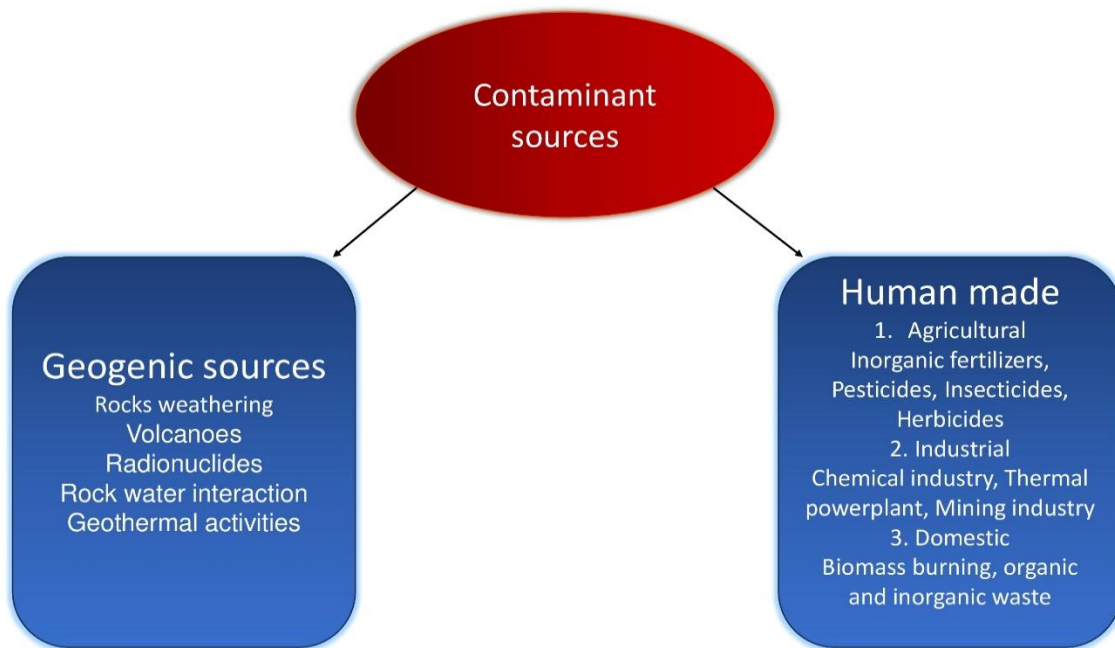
Contaminant sources

Geogenic sources
Rocks weathering
Volcanoes
Radionuclides
Rock water interaction
Geothermal activities

Human made
1. Agricultural
Inorganic fertilizers, Pesticides, Insecticides, Herbicides
2. Industrial
Chemical industry, Thermal powerplant, Mining industry
3. Domestic
Biomass burning, organic and inorganic waste